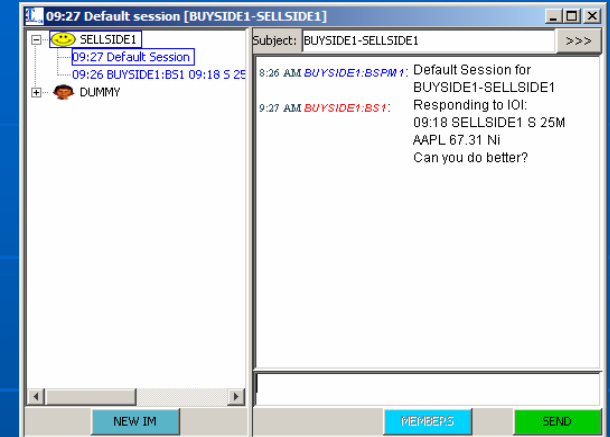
09:27 Default session [BUYSIDE1-SELLSIDE1]

SELLSIDE1
09:27 Default Session
09:26 BUYSIDE1:BS1 09:18 S 25
DUMMY

Subject: BUYSIDE1-SELLSIDE1 >>>

8:26 AM BUYSIDE1:BSPM1: Default Session for BUYSIDE1-SELLSIDE1
9:27 AM BUYSIDE1:BS1: Responding to IOI: 09:18 SELLSIDE1 S 25M AAPL 67.31 Ni Can you do better?

NEW IM
MEMBERS
SEND